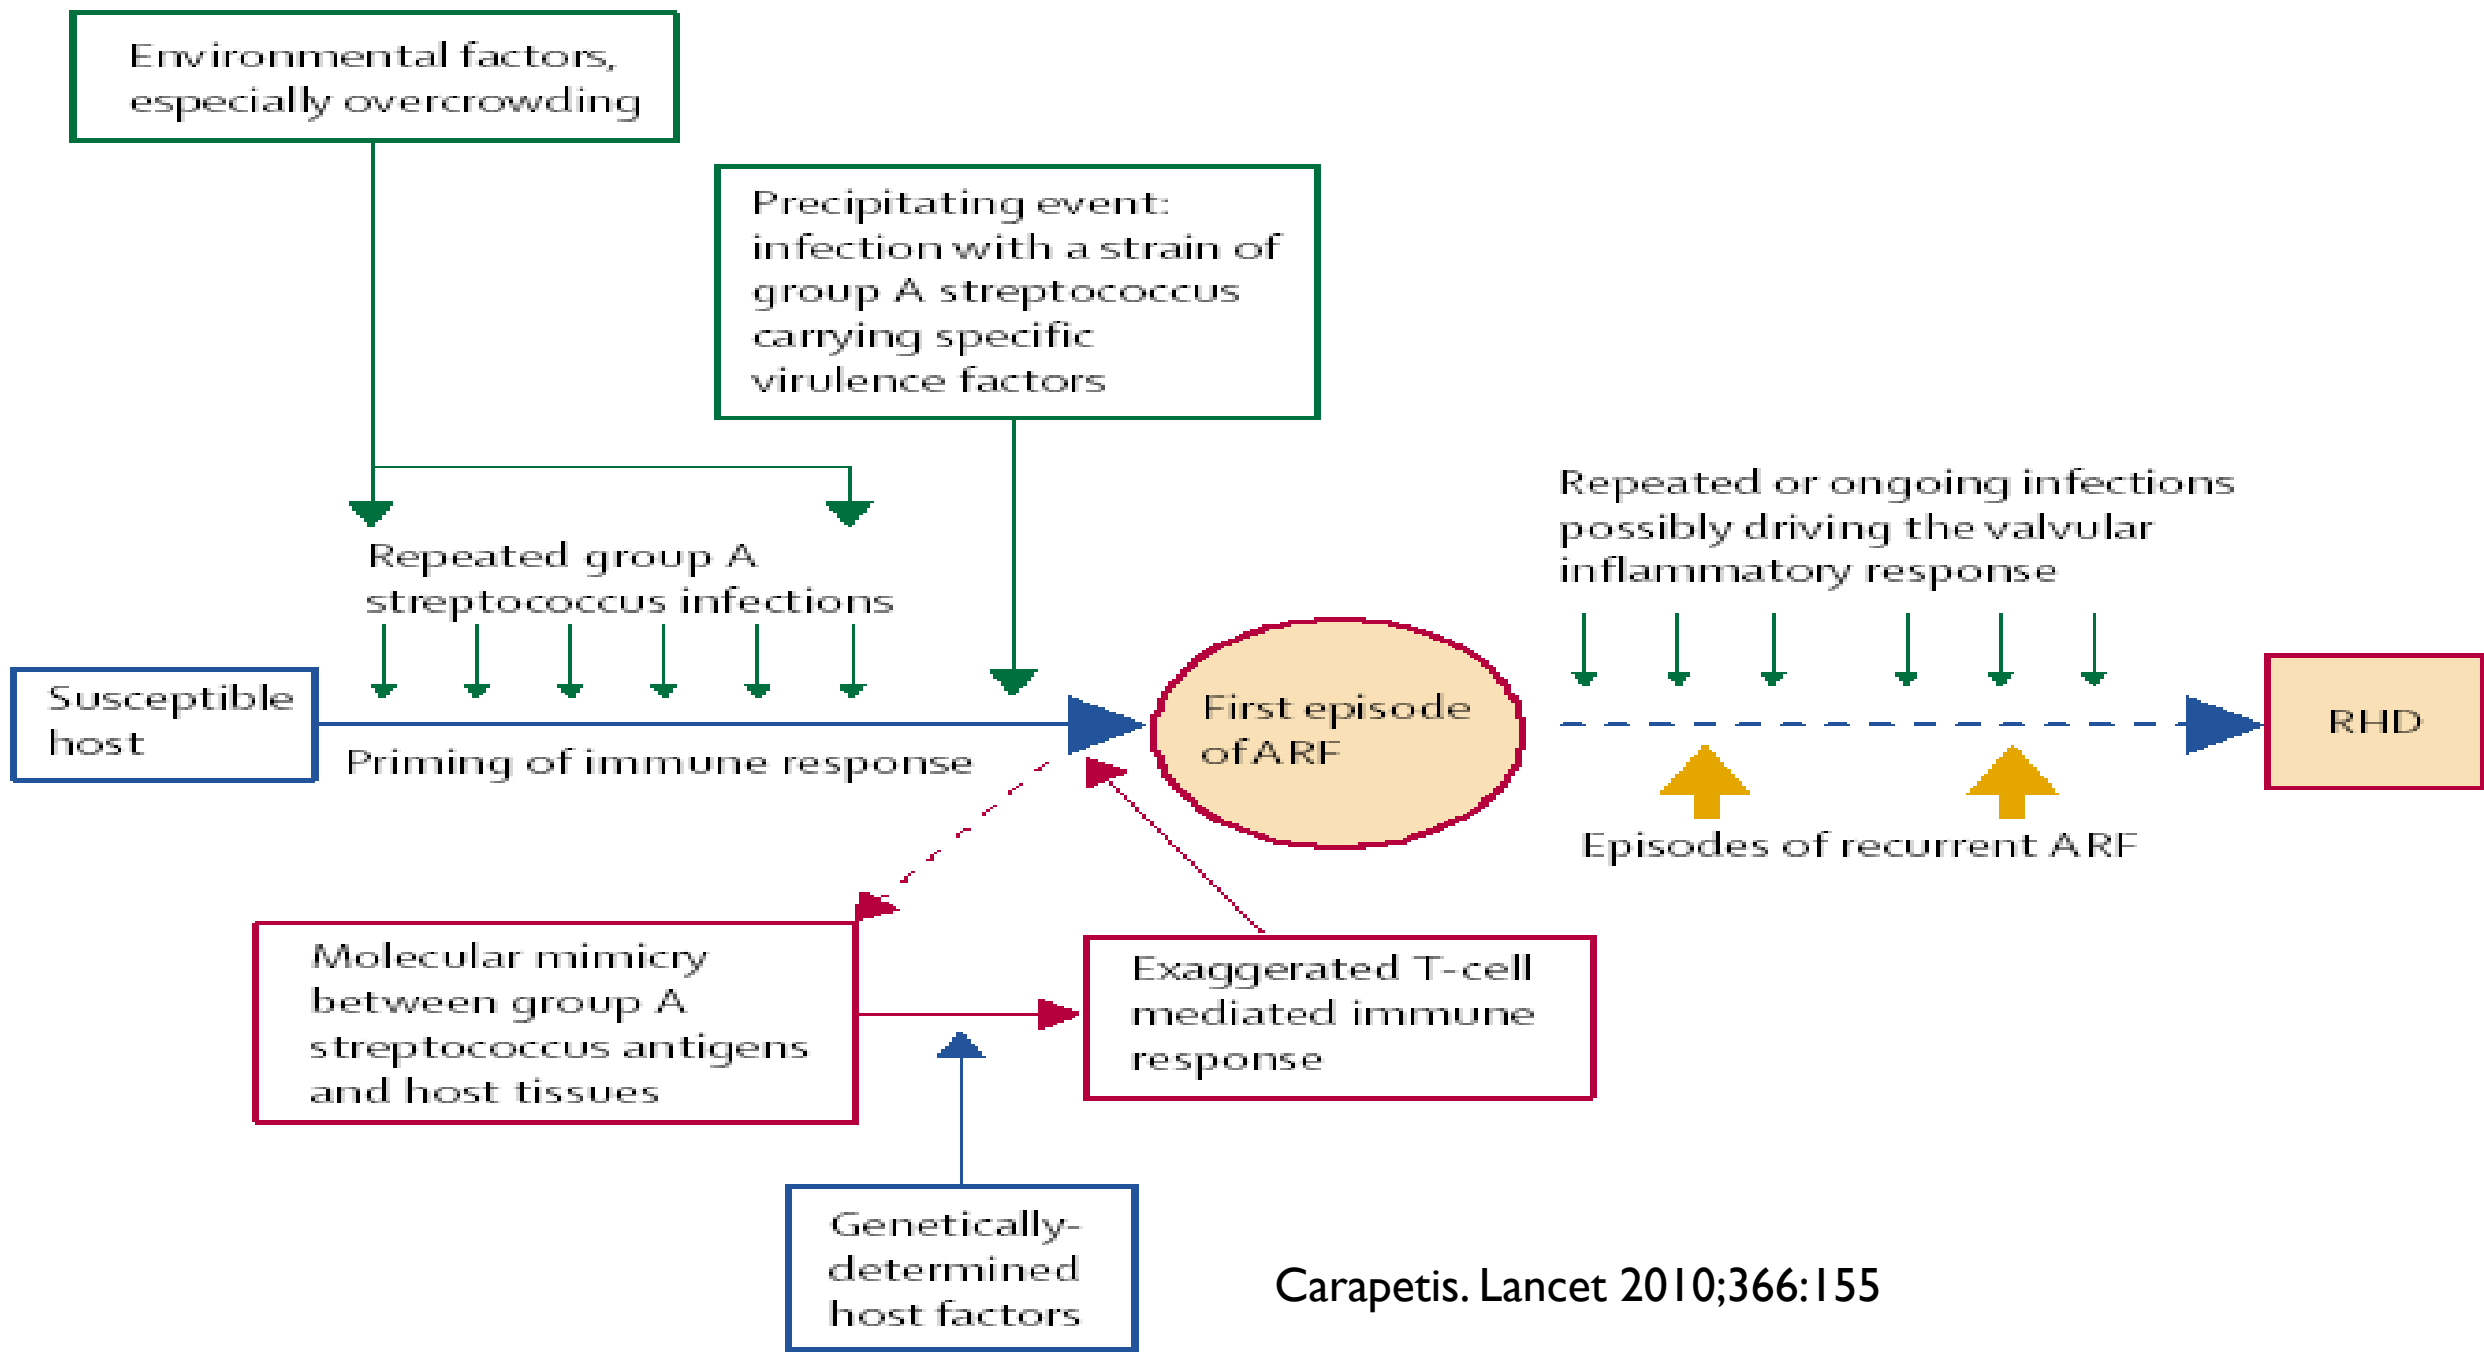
Environmental factors, especially overcrowding

Precipitating event: infection with a strain of group A streptococcus carrying specific virulence factors

Repeated group A streptococcus infections

Repeated or ongoing infections possibly driving the valvular inflammatory response

Susceptible host

Priming of immune response

First episode of ARF

RHD

Episodes of recurrent ARF

Molecular mimicry between group A streptococcus antigens and host tissues

Exaggerated T-cell mediated immune response

Genetically-determined host factors

Carapetis. Lancet 2010;366:155